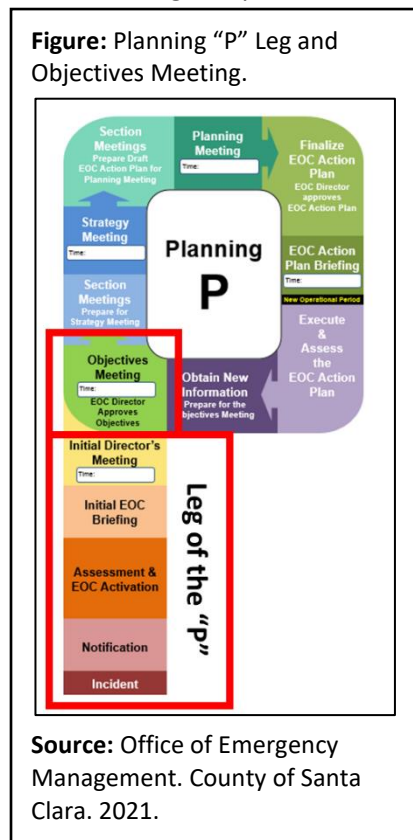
**Figure:** Planning "P" Leg and Objectives Meeting.

Section Meetings
Prepare Draft EOC Action Plan for Planning Meeting

Planning Meeting
Time:

Finalize EOC Action Plan
EOC Director approves EOC Action Plan

Strategy Meeting
Time:

Planning P

EOC Action Plan Briefing
Time:
New Operational Period

Section Meetings
Prepare for Strategy Meeting

Execute & Assess the EOC Action Plan

Objectives Meeting
Time:
EOC Director Approves Objectives

Obtain New Information
Prepare for the Objectives Meeting

Initial Director's Meeting
Time:

Initial EOC Briefing

Assessment & EOC Activation

Notification

Incident

Leg of the "p"

**Source:** Office of Emergency Management. County of Santa Clara. 2021.